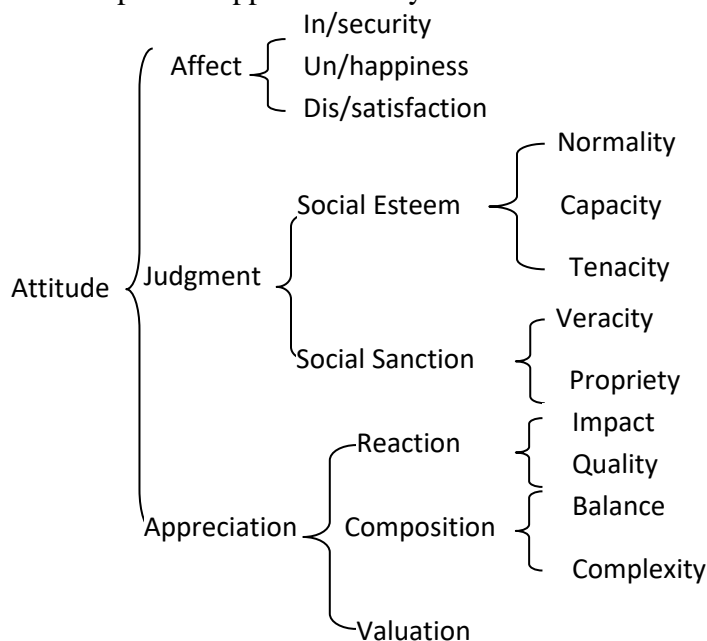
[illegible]

Attitude

Affect

In/security

Un/happiness

Dis/satisfaction

Judgment

Social Esteem

Normality

Capacity

Tenacity

Social Sanction

Veracity

Propriety

Appreciation

Reaction

Impact

Quality

Composition

Balance

Complexity

Valuation